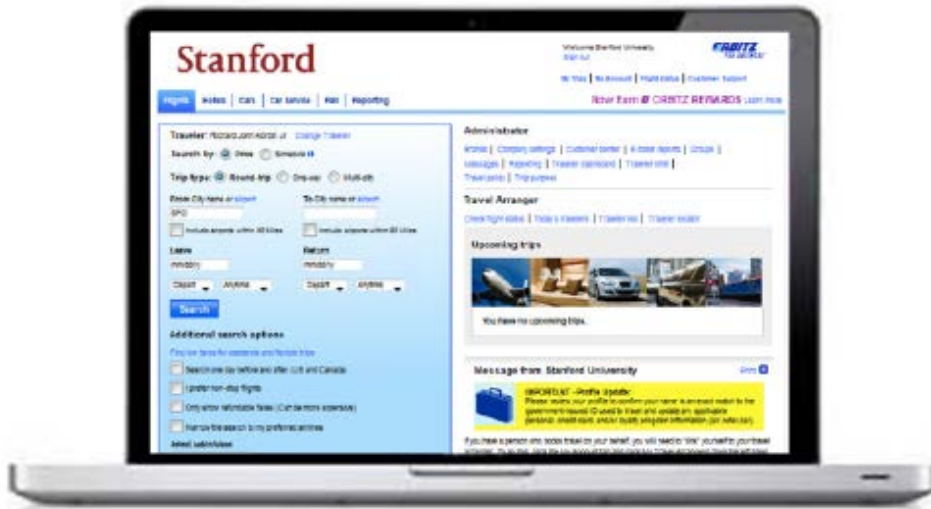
Stanford

Welcome Stanford University
Sign out

ORBITZ
FOR BUSINESS

My Trips | My Account | Flight Status | Customer Support

Flights | Hotels | Cars | Car Service | Rail | Reporting

Now Earn ORBITZ REWARDS Learn more

Traveler: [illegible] Change Traveler

Search by: Price Schedule

Trip type: Round-trip One-way Multi-city

From City name or airport
SFO
Include airports within 80 miles

To City name or airport
Include airports within 80 miles

Leave
mm/dd/yy
Depart Anytime

Return
mm/dd/yy
Depart Anytime

Search

Additional search options

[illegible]

Search one day before and after (US and Canada)

I prefer non-stop flights

Only show refundable fares (Can be more expensive)

Narrow the search to my preferred airlines

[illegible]

Administrator

Home | Company settings | Customer center | E-ticket reports | Groups | Messages | Reporting | Traveler approvers | Traveler info | Travel alerts | Trip purpose

Travel Arranger

Check flight status | Today's travelers | Traveler list | Traveler locator

Upcoming trips

You have no upcoming trips.

Message from Stanford University

IMPORTANT - Profile Update:
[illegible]

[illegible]